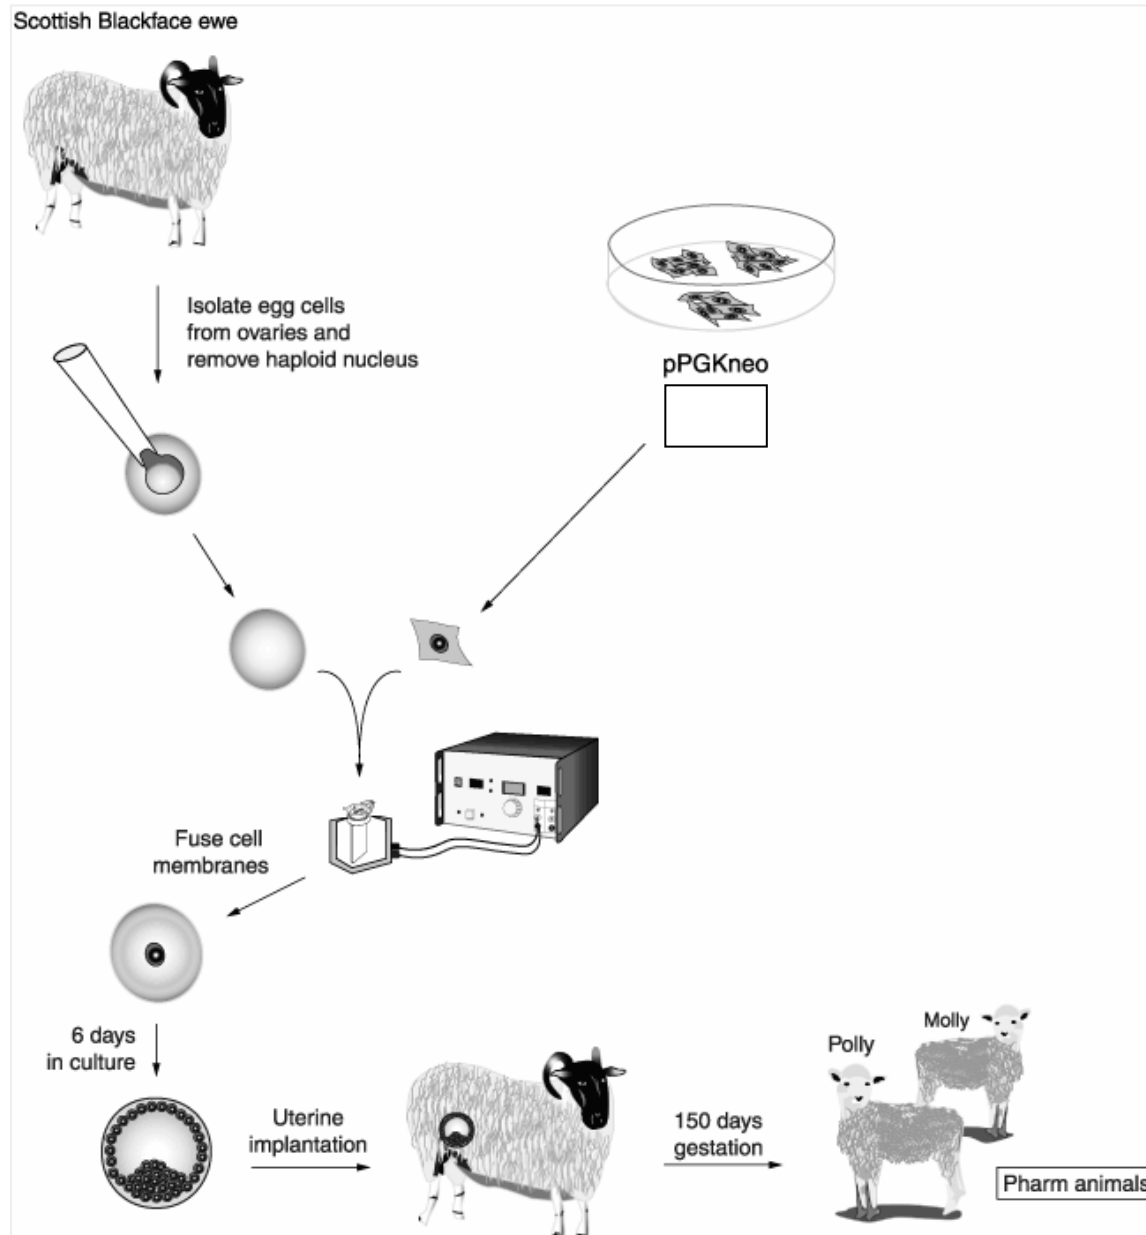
Scottish Blackface ewe

Isolate egg cells from ovaries and remove haploid nucleus

pPGKneo

Fuse cell membranes

6 days in culture

Uterine implantation

150 days gestation

Polly

Molly

Pharm animals